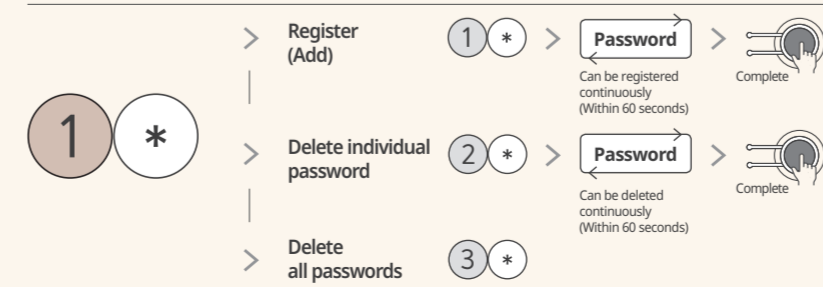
1 *

Register (Add)
1 *
Password
Can be registered continuously (Within 60 seconds)
Complete

Delete individual password
2 *
Password
Can be deleted continuously (Within 60 seconds)
Complete

Delete all passwords
3 *